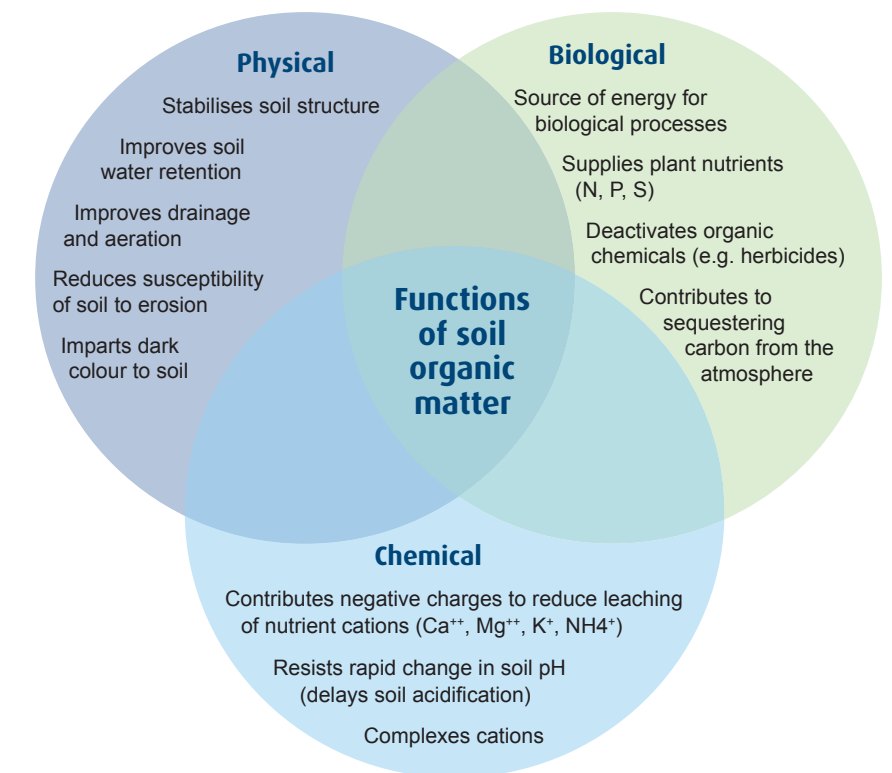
Physical

Stabilises soil structure

Improves soil water retention

Improves drainage and aeration

Reduces susceptibility of soil to erosion

Imparts dark colour to soil

Biological

Source of energy for biological processes

Supplies plant nutrients (N, P, S)

Deactivates organic chemicals (e.g. herbicides)

Contributes to sequestering carbon from the atmosphere

Functions of soil organic matter

Chemical

Contributes negative charges to reduce leaching of nutrient cations ($Ca^{++}$, $Mg^{++}$, $K^{+}$, $NH4^{+}$)

Resists rapid change in soil pH (delays soil acidification)

Complexes cations